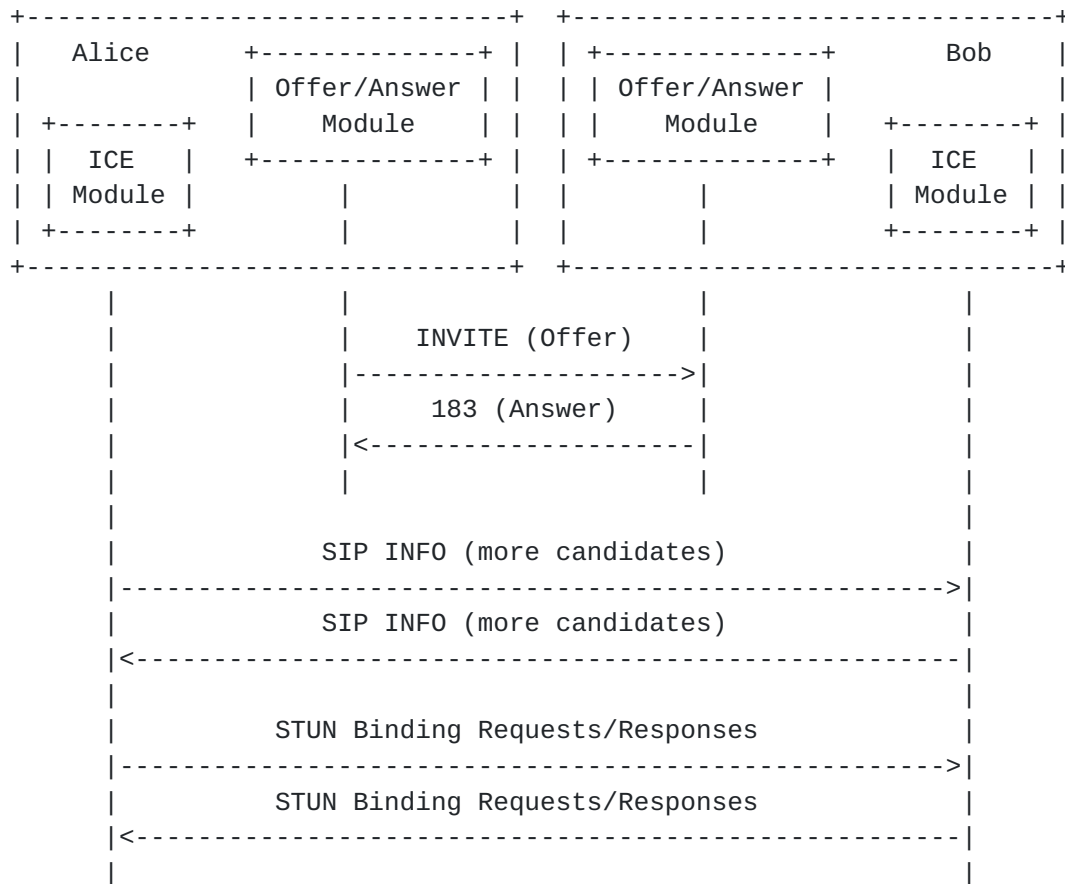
Alice

Offer/Answer Module

ICE Module

Offer/Answer Module

Bob

ICE Module

INVITE (Offer)

183 (Answer)

SIP INFO (more candidates)

SIP INFO (more candidates)

STUN Binding Requests/Responses

STUN Binding Requests/Responses